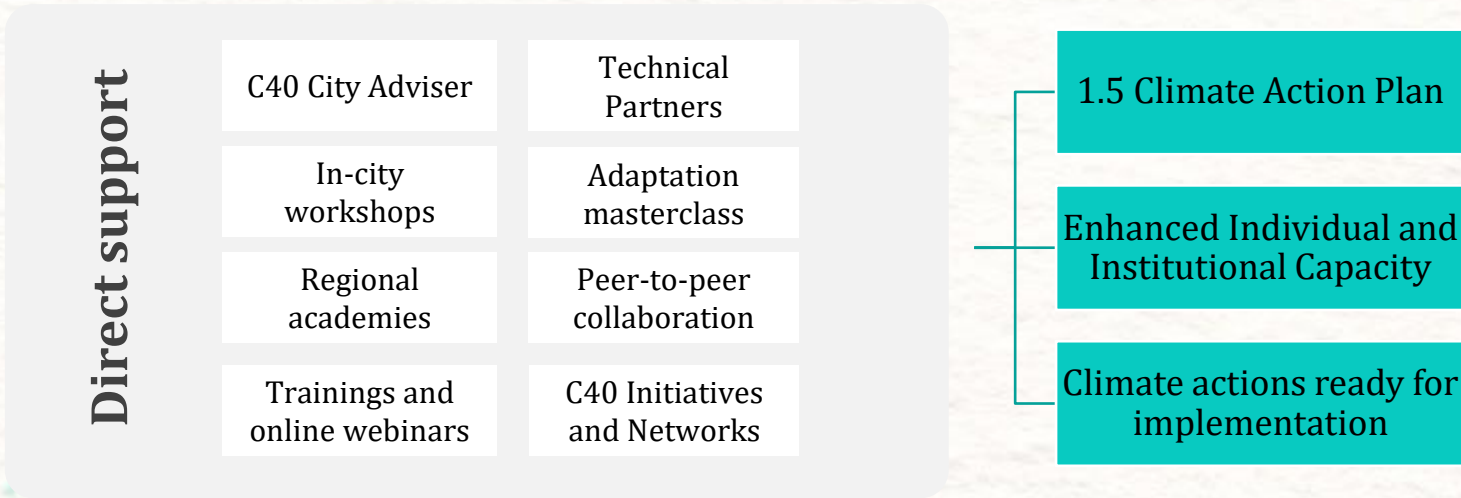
Direct support

| C40 City Adviser | Technical Partners |
|---|---|
| In-city workshops | Adaptation masterclass |
| Regional academies | Peer-to-peer collaboration |
| Trainings and online webinars | C40 Initiatives and Networks |

1.5 Climate Action Plan

Enhanced Individual and Institutional Capacity

Climate actions ready for implementation